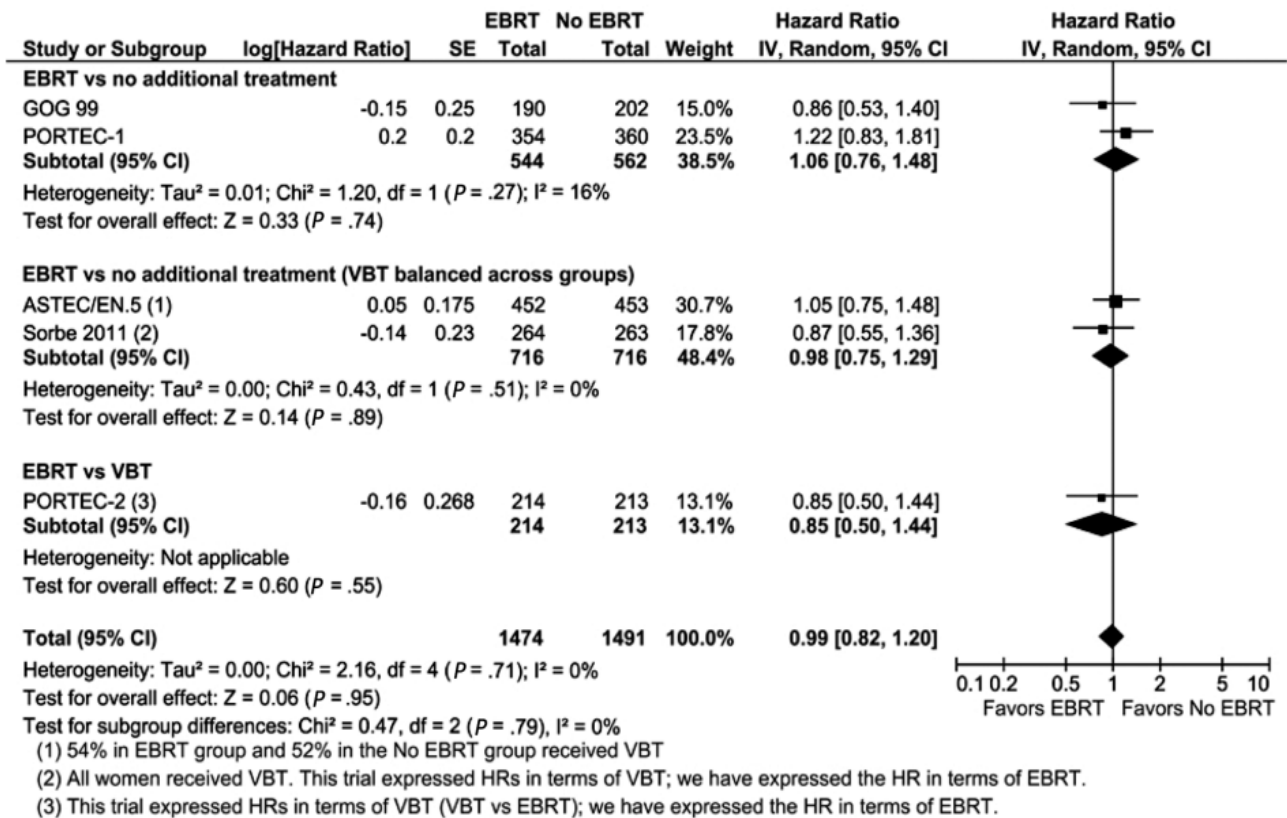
| Study or Subgroup | log[Hazard Ratio] | SE | EBRT Total | No EBRT Total | Weight | Hazard Ratio IV, Random, 95% CI |
|---|---|---|---|---|---|---|
| **EBRT vs no additional treatment** | | | | | | |
| GOG 99 | -0.15 | 0.25 | 190 | 202 | 15.0% | 0.86 [0.53, 1.40] |
| PORTEC-1 | 0.2 | 0.2 | 354 | 360 | 23.5% | 1.22 [0.83, 1.81] |
| **Subtotal (95% CI)** | | | **544** | **562** | **38.5%** | **1.06 [0.76, 1.48]** |

Heterogeneity: Tau² = 0.01; Chi² = 1.20, df = 1 (*P* = .27); I² = 16%
Test for overall effect: Z = 0.33 (*P* = .74)

| Study or Subgroup | log[Hazard Ratio] | SE | EBRT Total | No EBRT Total | Weight | Hazard Ratio IV, Random, 95% CI |
|---|---|---|---|---|---|---|
| **EBRT vs no additional treatment (VBT balanced across groups)** | | | | | | |
| ASTEC/EN.5 (1) | 0.05 | 0.175 | 452 | 453 | 30.7% | 1.05 [0.75, 1.48] |
| Sorbe 2011 (2) | -0.14 | 0.23 | 264 | 263 | 17.8% | 0.87 [0.55, 1.36] |
| **Subtotal (95% CI)** | | | **716** | **716** | **48.4%** | **0.98 [0.75, 1.29]** |

Heterogeneity: Tau² = 0.00; Chi² = 0.43, df = 1 (*P* = .51); I² = 0%
Test for overall effect: Z = 0.14 (*P* = .89)

| Study or Subgroup | log[Hazard Ratio] | SE | EBRT Total | No EBRT Total | Weight | Hazard Ratio IV, Random, 95% CI |
|---|---|---|---|---|---|---|
| **EBRT vs VBT** | | | | | | |
| PORTEC-2 (3) | -0.16 | 0.268 | 214 | 213 | 13.1% | 0.85 [0.50, 1.44] |
| **Subtotal (95% CI)** | | | **214** | **213** | **13.1%** | **0.85 [0.50, 1.44]** |

Heterogeneity: Not applicable
Test for overall effect: Z = 0.60 (*P* = .55)

**Total (95% CI)** **1474** **1491** **100.0%** **0.99 [0.82, 1.20]**

Heterogeneity: Tau² = 0.00; Chi² = 2.16, df = 4 (*P* = .71); I² = 0%
Test for overall effect: Z = 0.06 (*P* = .95)
Test for subgroup differences: Chi² = 0.47, df = 2 (*P* = .79), I² = 0%

Hazard Ratio
IV, Random, 95% CI
0.1 0.2 0.5 1 2 5 10
Favors EBRT Favors No EBRT

(1) 54% in EBRT group and 52% in the No EBRT group received VBT
(2) All women received VBT. This trial expressed HRs in terms of VBT; we have expressed the HR in terms of EBRT.
(3) This trial expressed HRs in terms of VBT (VBT vs EBRT); we have expressed the HR in terms of EBRT.